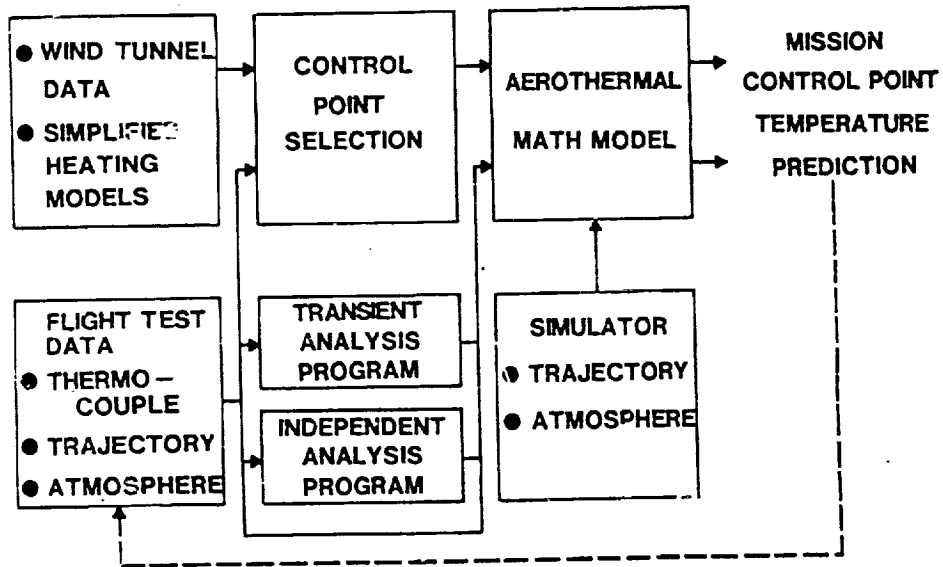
● WIND TUNNEL DATA

● SIMPLIFIED HEATING MODELS

CONTROL POINT SELECTION

AEROTHERMAL MATH MODEL

MISSION CONTROL POINT TEMPERATURE PREDICTION

FLIGHT TEST DATA

● THERMO-COUPLE

● TRAJECTORY

● ATMOSPHERE

TRANSIENT ANALYSIS PROGRAM

INDEPENDENT ANALYSIS PROGRAM

SIMULATOR

● TRAJECTORY

● ATMOSPHERE